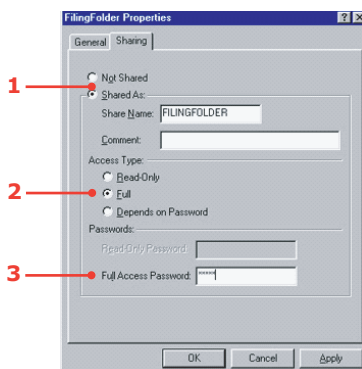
FilingFolder Properties ? X

General Sharing

1
Not Shared
Shared As:
Share Name: FILINGFOLDER
Comment:
Access Type:
Read-Only
2
Full
Depends on Password
Passwords:
Read-Only Password:
3
Full Access Password: *****

OK Cancel Apply